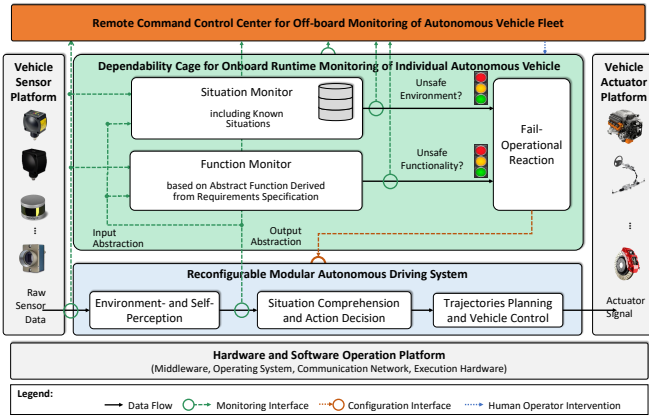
Remote Command Control Center for Off-board Monitoring of Autonomous Vehicle Fleet

Vehicle Sensor Platform

Dependability Cage for Onboard Runtime Monitoring of Individual Autonomous Vehicle

Situation Monitor

including Known Situations

Unsafe Environment?

Fail-Operational Reaction

Unsafe Functionality?

Function Monitor

based on Abstract Function Derived from Requirements Specification

Input Abstraction

Output Abstraction

Vehicle Actuator Platform

Reconfigurable Modular Autonomous Driving System

Raw Sensor Data

Environment- and Self-Perception

Situation Comprehension and Action Decision

Trajectories Planning and Vehicle Control

Actuator Signal

Hardware and Software Operation Platform

(Middleware, Operating System, Communication Network, Execution Hardware)

Legend:

Data Flow

Monitoring Interface

Configuration Interface

Human Operator Intervention